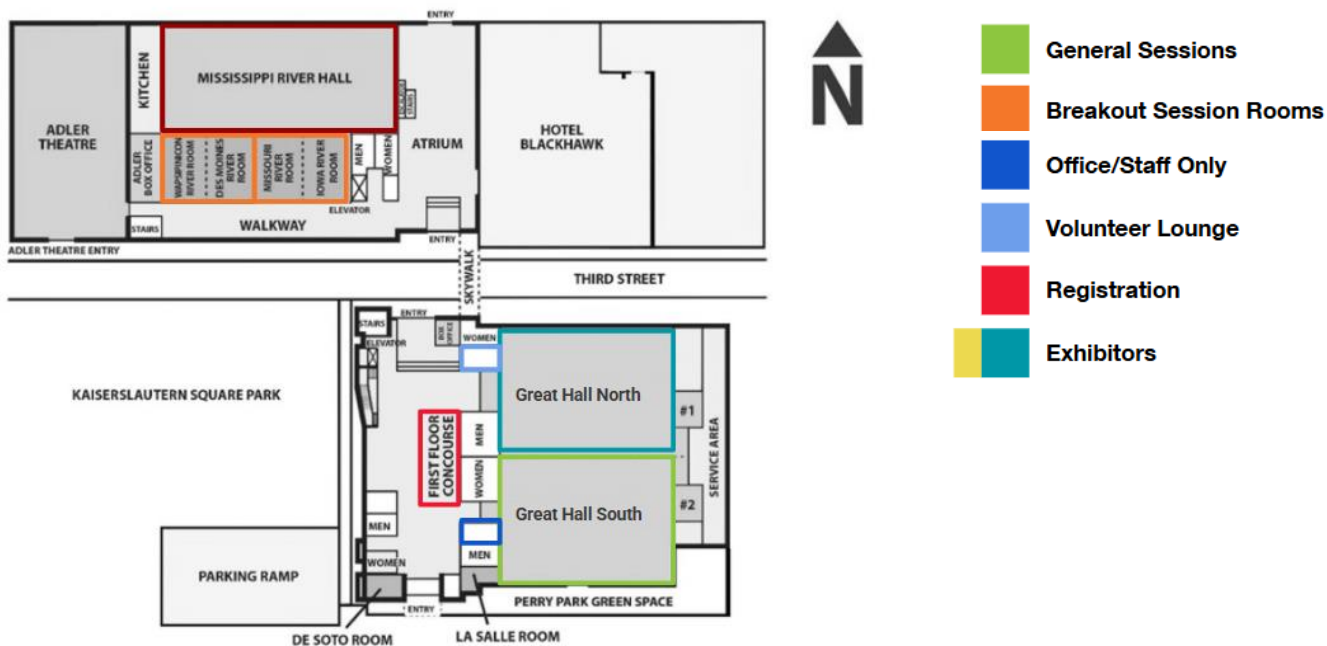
ENTRY

KITCHEN

MISSISSIPPI RIVER HALL

BALCONY STAIRS

ADLER THEATRE

ADLER BOX OFFICE

WAPSIPINICON RIVER ROOM

DES MOINES RIVER ROOM

MISSOURI RIVER ROOM

IOWA RIVER ROOM

MEN

WOMEN

ATRIUM

ELEVATOR

HOTEL BLACKHAWK

STAIRS

WALKWAY

ENTRY

ADLER THEATRE ENTRY

SKYWALK

THIRD STREET

STAIRS

ENTRY

ELEVATOR

BOX OFFICE

WOMEN

KAISERSLAUTERN SQUARE PARK

Great Hall North

#1

FIRST FLOOR CONCOURSE

MEN

WOMEN

SERVICE AREA

Great Hall South

#2

MEN

MEN

WOMEN

PARKING RAMP

ENTRY

PERRY PARK GREEN SPACE

DE SOTO ROOM

LA SALLE ROOM

N

General Sessions

Breakout Session Rooms

Office/Staff Only

Volunteer Lounge

Registration

Exhibitors